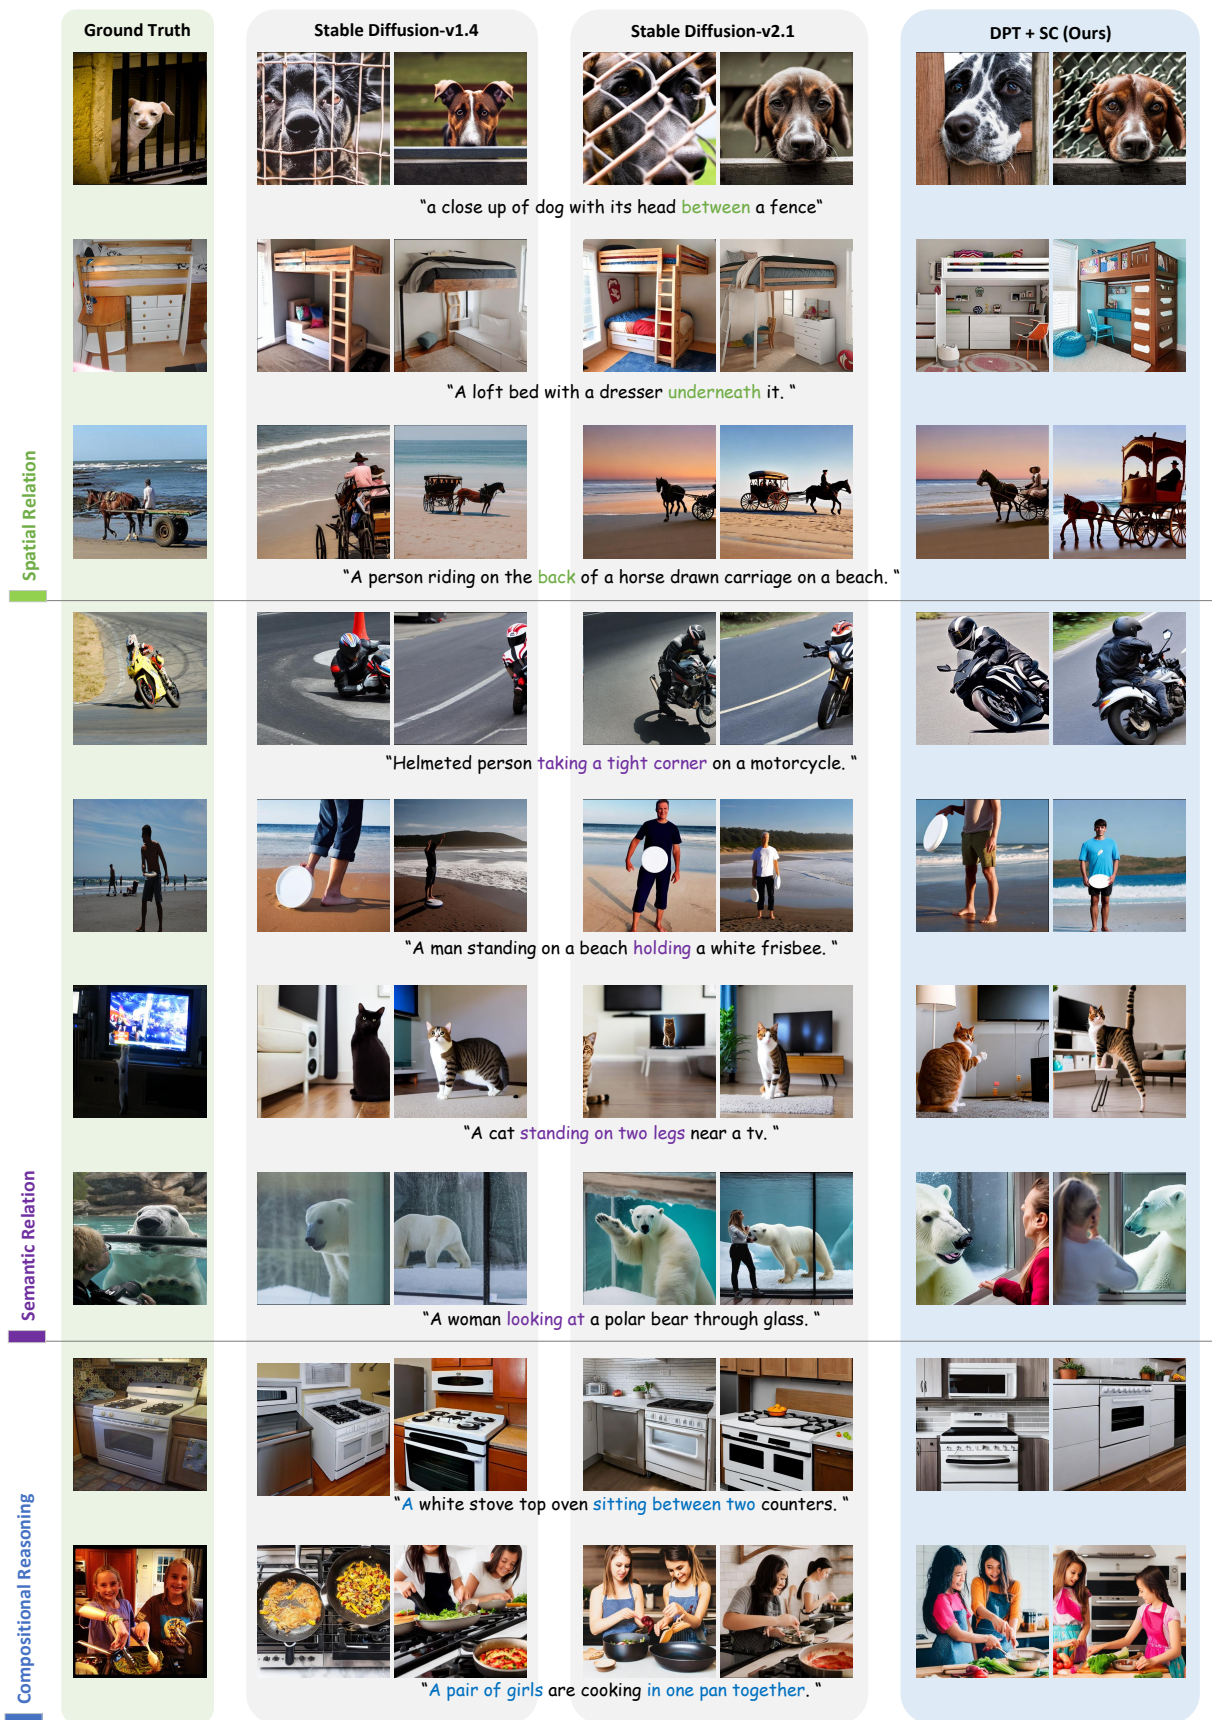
Ground Truth

Stable Diffusion-v1.4

Stable Diffusion-v2.1

DPT + SC (Ours)

"a close up of dog with its head between a fence"

"A loft bed with a dresser underneath it. "

"A person riding on the back of a horse drawn carriage on a beach. "

Spatial Relation

"Helmeted person taking a tight corner on a motorcycle. "

"A man standing on a beach holding a white frisbee. "

"A cat standing on two legs near a tv. "

"A woman looking at a polar bear through glass. "

Semantic Relation

"A white stove top oven sitting between two counters. "

"A pair of girls are cooking in one pan together. "

Compositional Reasoning